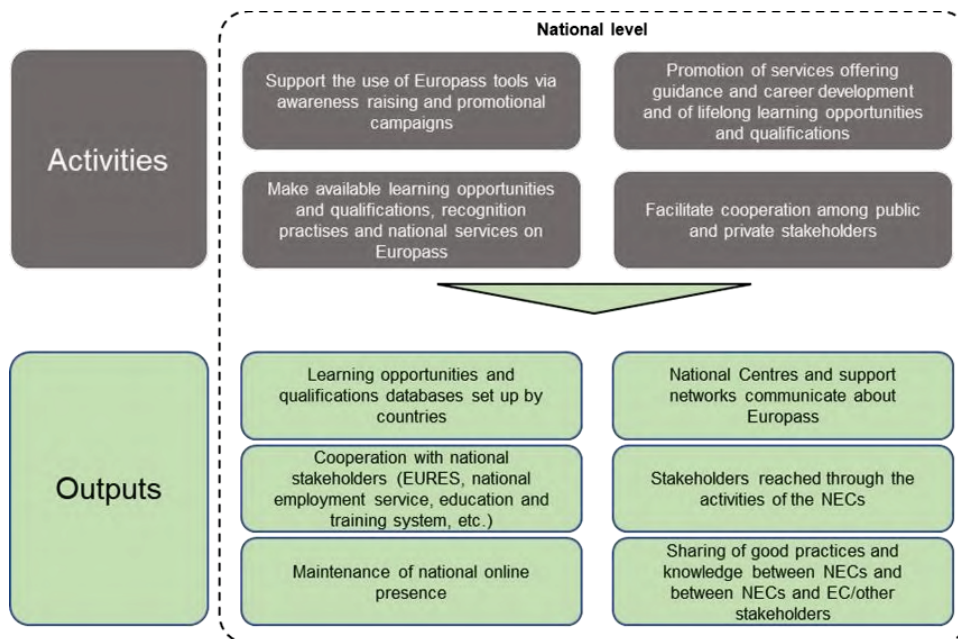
National level

Activities

Support the use of Europass tools via awareness raising and promotional campaigns

Promotion of services offering guidance and career development and of lifelong learning opportunities and qualifications

Make available learning opportunities and qualifications, recognition practises and national services on Europass

Facilitate cooperation among public and private stakeholders

Outputs

Learning opportunities and qualifications databases set up by countries

National Centres and support networks communicate about Europass

Cooperation with national stakeholders (EURES, national employment service, education and training system, etc.)

Stakeholders reached through the activities of the NECs

Maintenance of national online presence

Sharing of good practices and knowledge between NECs and between NECs and EC/other stakeholders